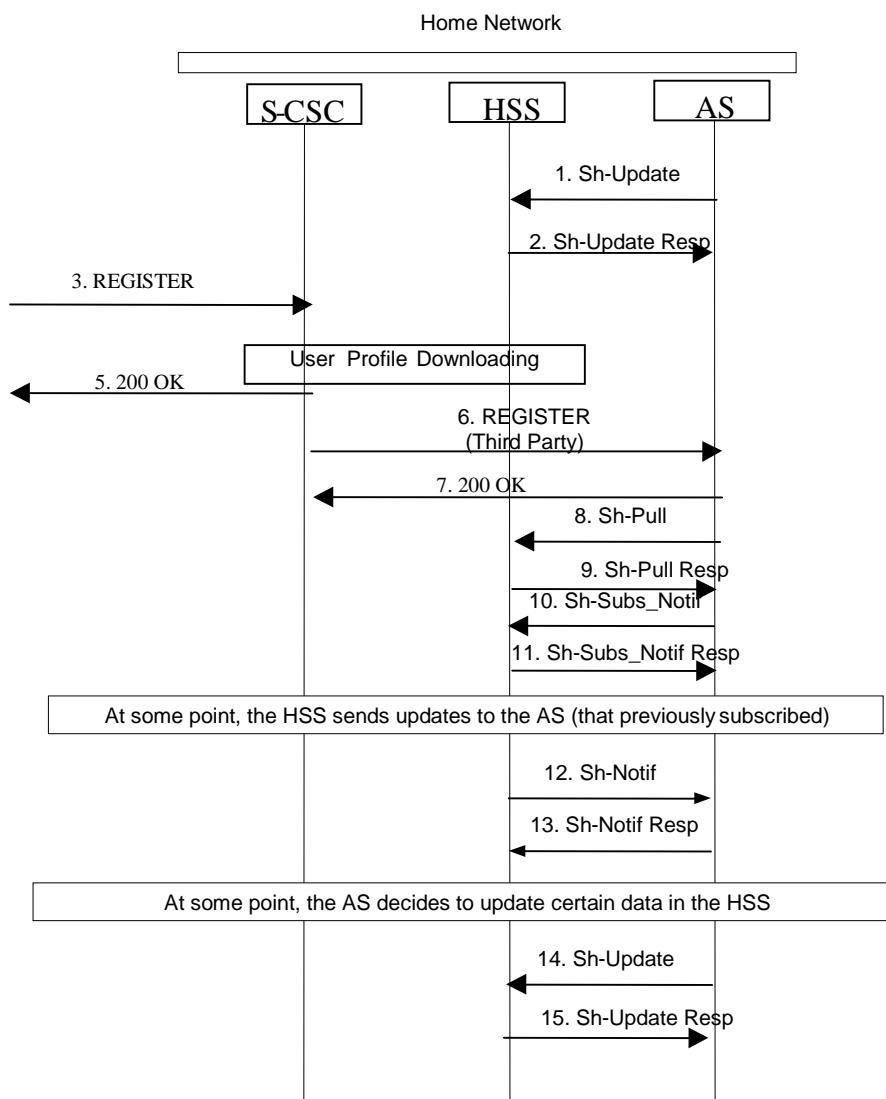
Home Network

S-CSC

HSS

AS

1. Sh-Update

2. Sh-Update Resp

3. REGISTER

User Profile Downloading

5. 200 OK

6. REGISTER (Third Party)

7. 200 OK

8. Sh-Pull

9. Sh-Pull Resp

10. Sh-Subs_Notif

11. Sh-Subs_Notif Resp

At some point, the HSS sends updates to the AS (that previously subscribed)

12. Sh-Notif

13. Sh-Notif Resp

At some point, the AS decides to update certain data in the HSS

14. Sh-Update

15. Sh-Update Resp